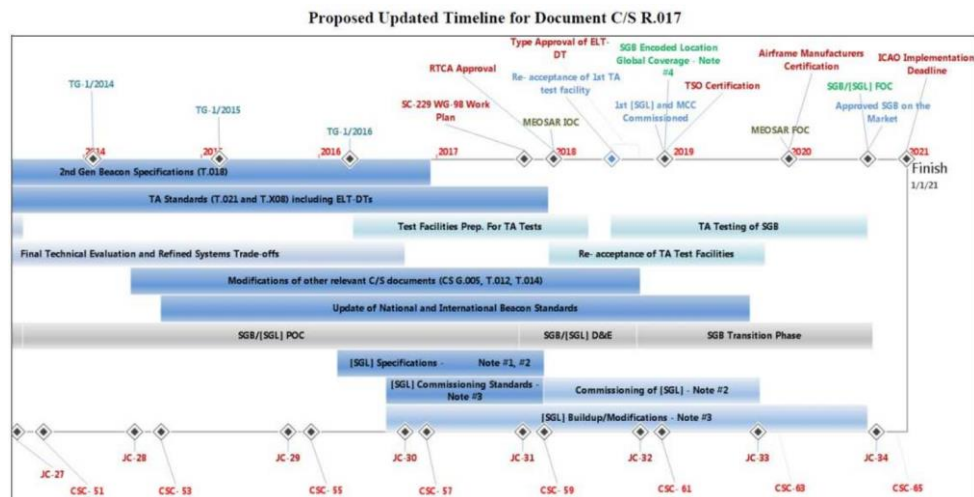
Proposed Updated Timeline for Document C/S R.017

TG-1/2014

TG-1/2015

TG-1/2016

SC-229 WG-98 Work Plan

RTCA Approval

Type Approval of ELT-DT

Re- acceptance of 1st TA test facility

MEOSAR IOC

SGB Encoded Location Global Coverage - Note #4

1st [SGL] and MCC Commissioned

TSO Certification

Airframe Manufacturers Certification

MEOSAR FOC

SGB/[SGL] FOC

Approved SGB on the Market

ICAO Implementation Deadline

2014

2015

2016

2017

2018

2019

2020

2021

Finish 1/1/21

2nd Gen Beacon Specifications (T.018)

TA Standards (T.021 and T.X08) including ELT-DTs

Test Facilities Prep. For TA Tests

TA Testing of SGB

Final Technical Evaluation and Refined Systems Trade-offs

Re- acceptance of TA Test Facilities

Modifications of other relevant C/S documents (CS G.005, T.012, T.014)

Update of National and International Beacon Standards

SGB/[SGL] POC

SGB/[SGL] D&E

SGB Transition Phase

[SGL] Specifications - Note #1, #2

[SGL] Commissioning Standards - Note #3

Commissioning of [SGL] - Note #2

[SGL] Buildup/Modifications - Note #3

JC-27

CSC-51

JC-28

CSC-53

JC-29

CSC-55

JC-30

CSC-57

JC-31

CSC-59

JC-32

CSC-61

JC-33

CSC-63

JC-34

CSC-65